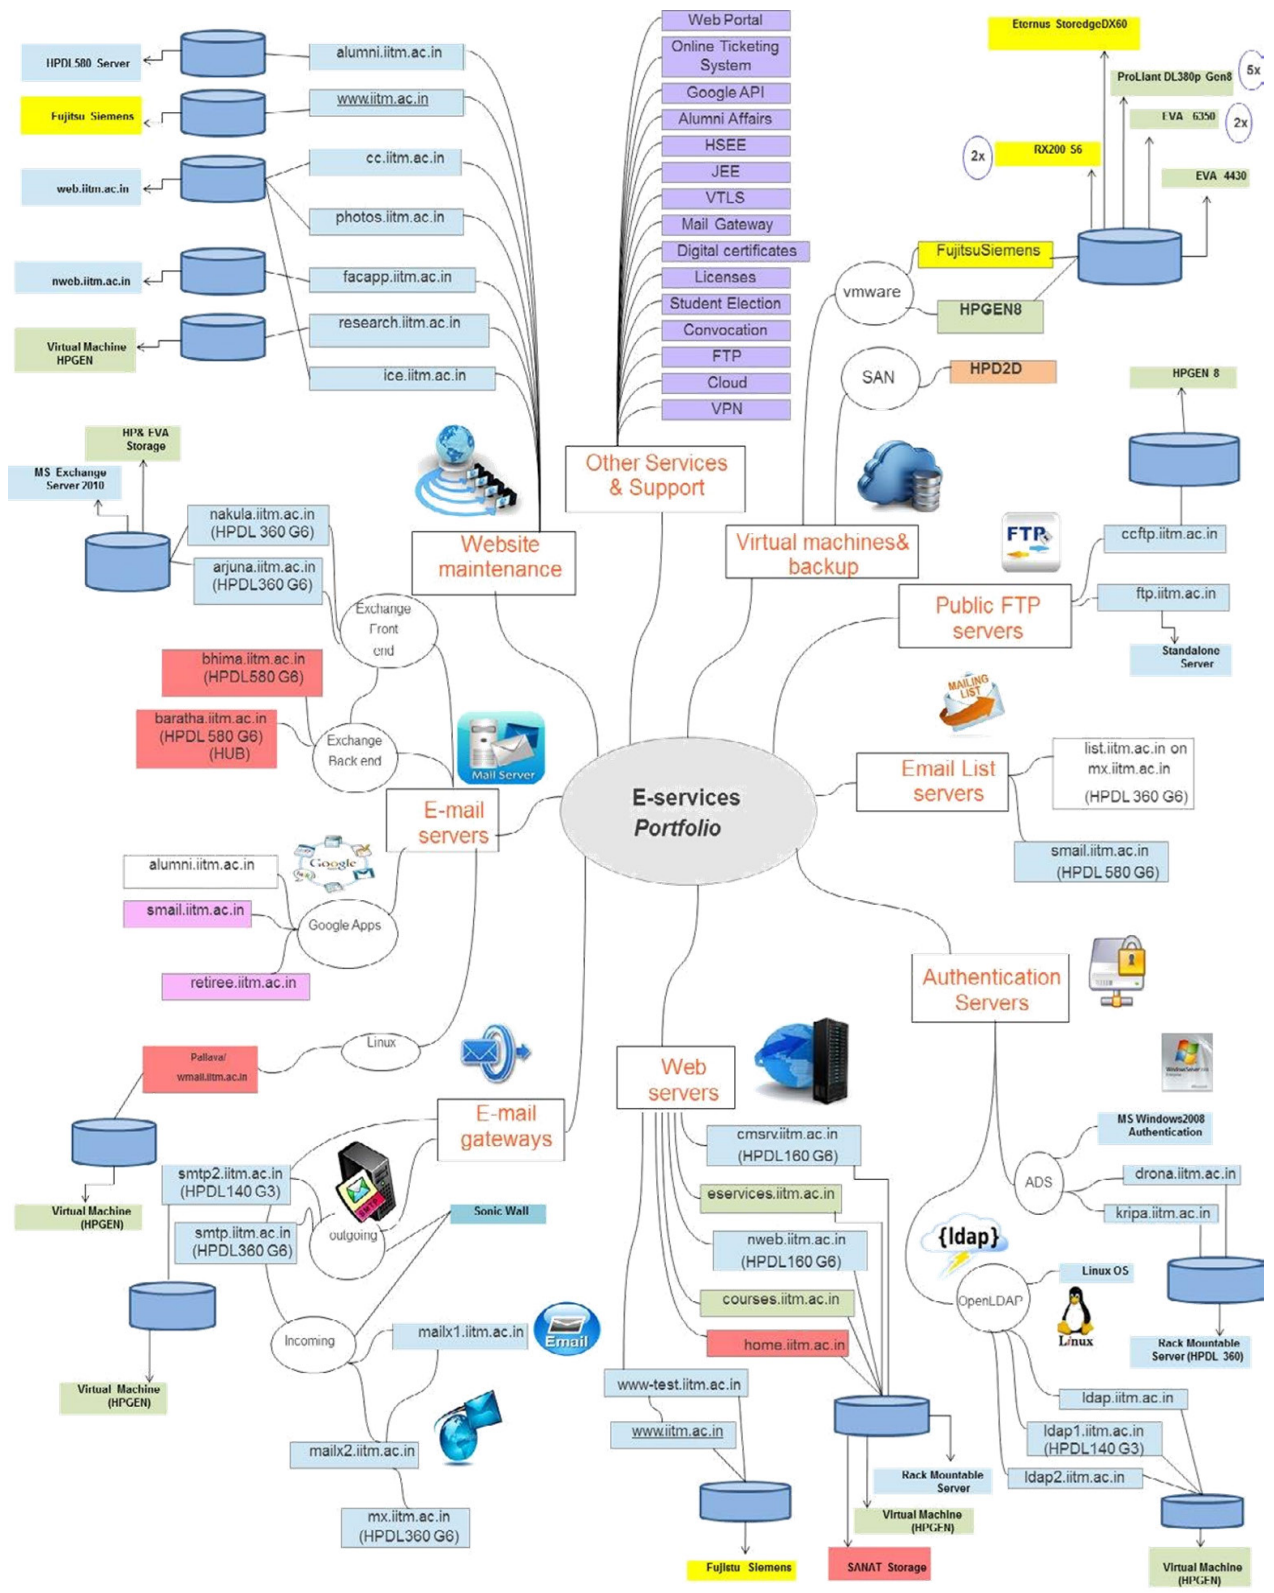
E-services Portfolio

Website maintenance

alumni.iitm.ac.in
HPDL580 Server
www.iitm.ac.in
Fujitsu Siemens
cc.iitm.ac.in
web.iitm.ac.in
photos.iitm.ac.in
facapp.iitm.ac.in
nweb.iitm.ac.in
research.iitm.ac.in
Virtual Machine HPGEN
ice.iitm.ac.in

Other Services & Support

Web Portal
Online Ticketing System
Google API
Alumni Affairs
HSEE
JEE
VTLS
Mail Gateway
Digital certificates
Licenses
Student Election
Convocation
FTP
Cloud
VPN

Virtual machines& backup

Eternus StoredgeDX60
ProLiant DL380p Gen8
5x
EVA 6350
2x
2x
RX200 S6
EVA 4430
FujitsuSiemens
vmware
HPGEN8
SAN
HPD2D

Public FTP servers

HPGEN 8
FTP
ccftp.iitm.ac.in
ftp.iitm.ac.in
Standalone Server

Email List servers

MAILING LIST
list.iitm.ac.in on mx.iitm.ac.in (HPDL 360 G6)
smail.iitm.ac.in (HPDL 580 G6)

Authentication Servers

MS Windows2008 Authentication
ADS
drona.iitm.ac.in
kripa.iitm.ac.in
{ldap}
OpenLDAP
Linux OS
Linux
Rack Mountable Server (HPDL 360)
ldap.iitm.ac.in
ldap1.iitm.ac.in (HPDL140 G3)
ldap2.iitm.ac.in
Virtual Machine (HPGEN)

Web servers

cmsrv.iitm.ac.in (HPDL160 G6)
eservices.iitm.ac.in
nweb.iitm.ac.in (HPDL160 G6)
courses.iitm.ac.in
home.iitm.ac.in
www-test.iitm.ac.in
www.iitm.ac.in
Fujitsu Siemens
Rack Mountable Server
Virtual Machine (HPGEN)
SANAT Storage

E-mail servers

HP& EVA Storage
MS Exchange Server 2010
nakula.iitm.ac.in (HPDL 360 G6)
arjuna.iitm.ac.in (HPDL360 G6)
Exchange Front end
bhima.iitm.ac.in (HPDL580 G6)
baratha.iitm.ac.in (HPDL 580 G6) (HUB)
Exchange Back end
Mail Server
alumni.iitm.ac.in
Google
smail.iitm.ac.in
Google Apps
retiree.iitm.ac.in
Linux
Pallava/ wmail.iitm.ac.in

E-mail gateways

Virtual Machine (HPGEN)
smtp2.iitm.ac.in (HPDL140 G3)
smtp.iitm.ac.in (HPDL360 G6)
outgoing
Sonic Wall
Virtual Machine (HPGEN)
Incoming
mailx1.iitm.ac.in
Email
mailx2.iitm.ac.in
mx.iitm.ac.in (HPDL360 G6)